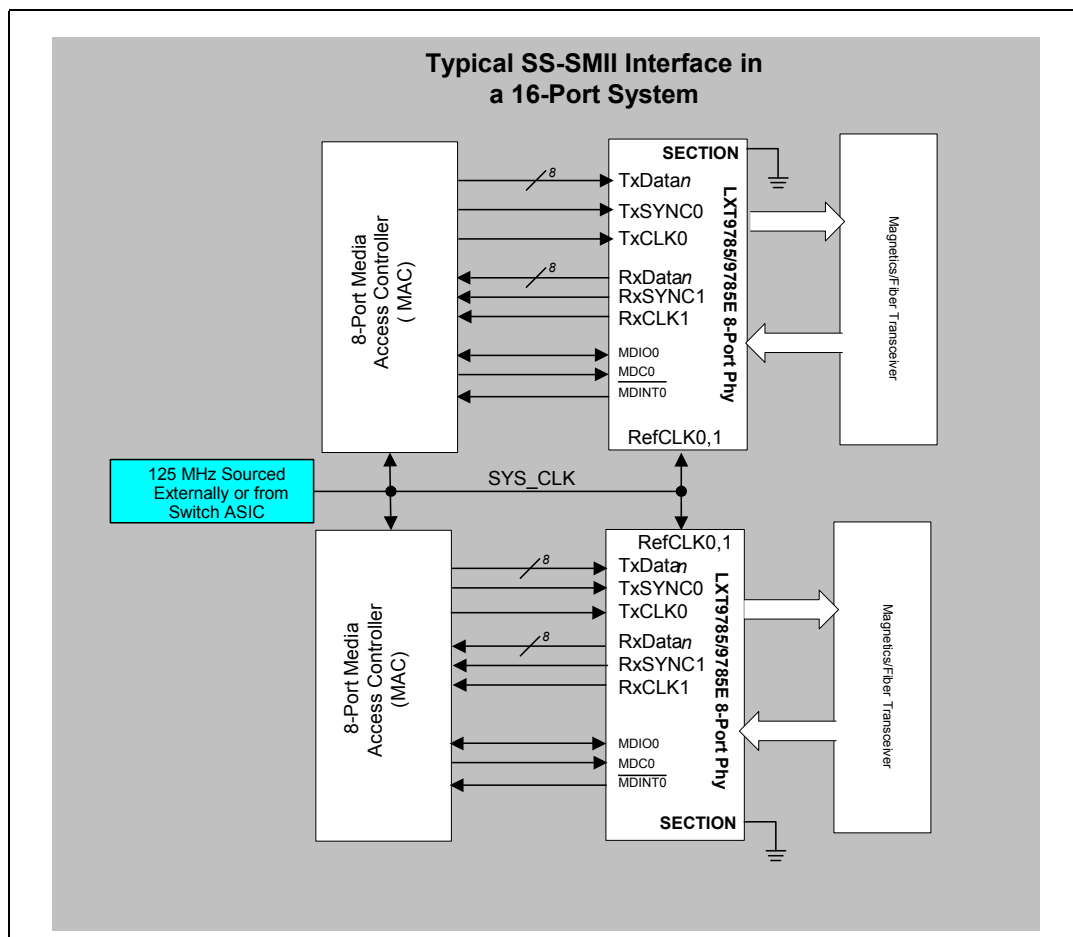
Typical SS-SMII Interface in a 16-Port System

8-Port Media Access Controller ( MAC)

8
TxData*n*
TxSYNC0
TxCLK0
8
RxData*n*
RxSYNC1
RxCLK1
MDIO0
MDC0
$\overline{MDINT0}$

SECTION
LXT9785/9785E 8-Port Phy
RefCLK0,1

Magnetics/Fiber Transceiver

125 MHz Sourced Externally or from Switch ASIC

SYS_CLK

8-Port Media Access Controller (MAC)

RefCLK0,1
8
TxData*n*
TxSYNC0
TxCLK0
8
RxData*n*
RxSYNC1
RxCLK1
MDIO0
MDC0
$\overline{MDINT0}$
SECTION
LXT9785/9785E 8-Port Phy

Magnetics/Fiber Transceiver